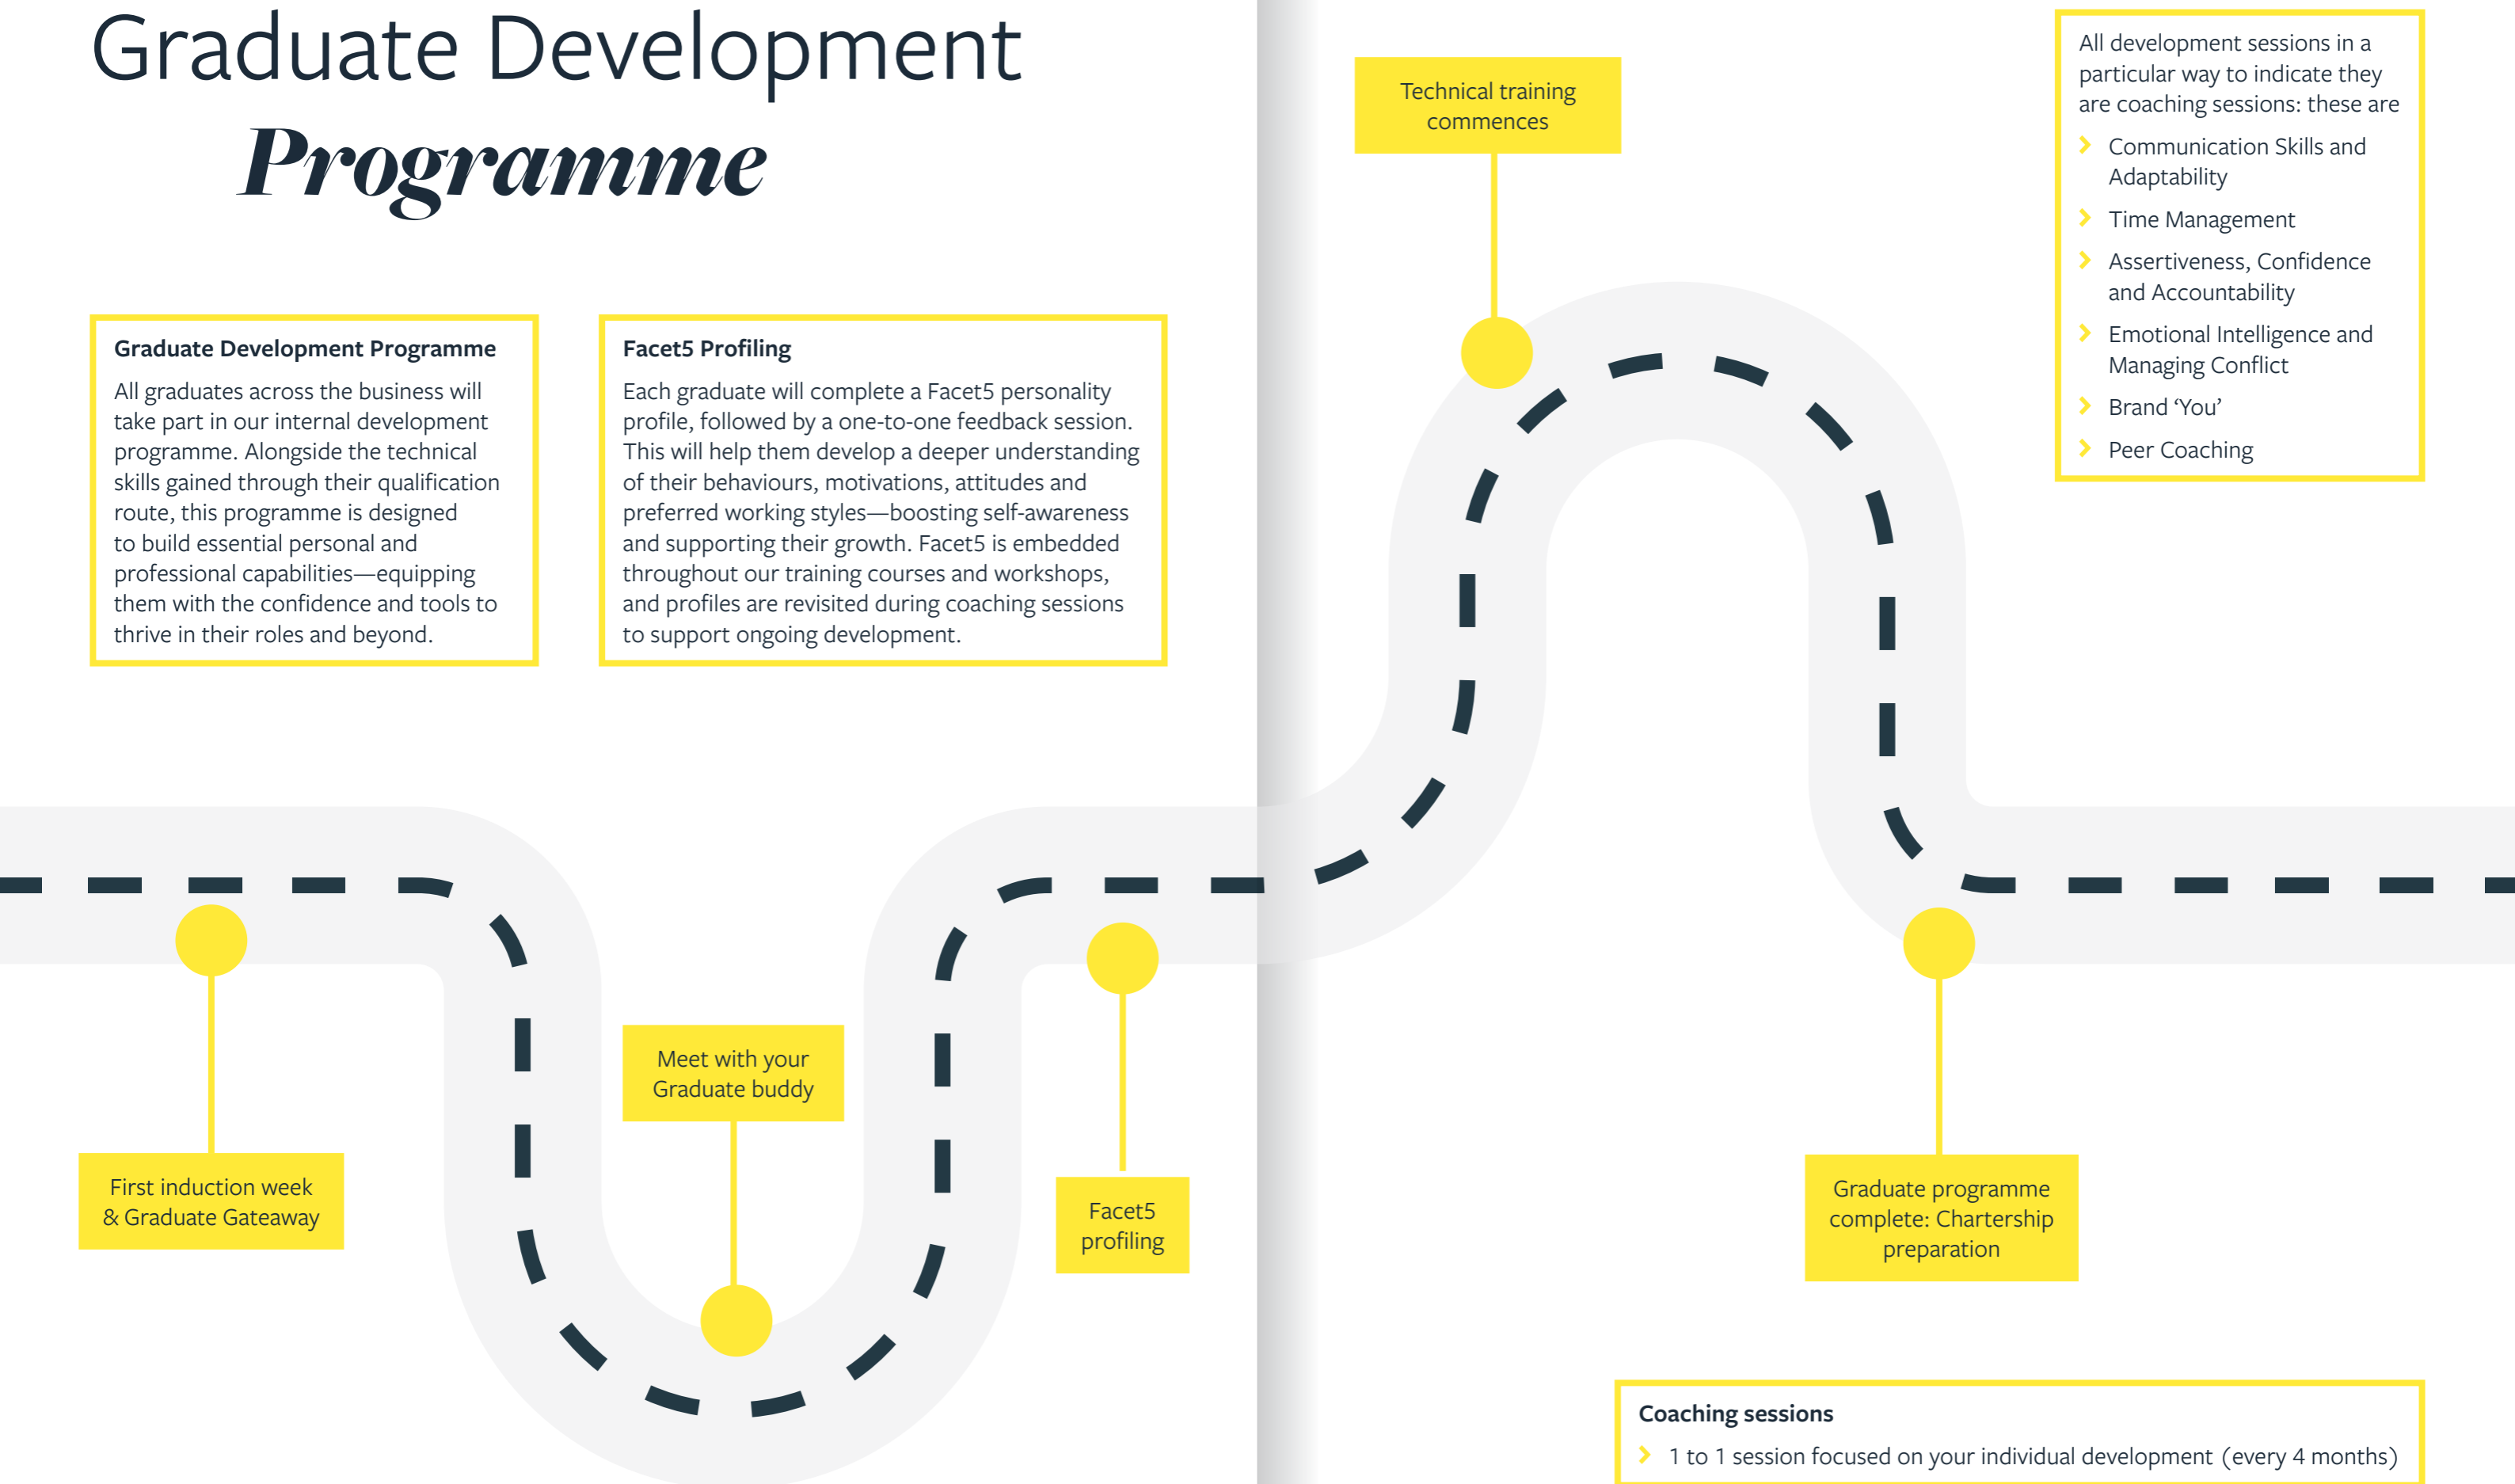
Graduate Development
Programme

Graduate Development Programme
All graduates across the business will take part in our internal development programme. Alongside the technical skills gained through their qualification route, this programme is designed to build essential personal and professional capabilities—equipping them with the confidence and tools to thrive in their roles and beyond.

Facet5 Profiling
Each graduate will complete a Facet5 personality profile, followed by a one-to-one feedback session. This will help them develop a deeper understanding of their behaviours, motivations, attitudes and preferred working styles—boosting self-awareness and supporting their growth. Facet5 is embedded throughout our training courses and workshops, and profiles are revisited during coaching sessions to support ongoing development.

Technical training commences

All development sessions in a particular way to indicate they are coaching sessions: these are
- Communication Skills and Adaptability
- Time Management
- Assertiveness, Confidence and Accountability
- Emotional Intelligence and Managing Conflict
- Brand 'You'
- Peer Coaching

First induction week & Graduate Gateaway

Meet with your Graduate buddy

Facet5 profiling

Graduate programme complete: Chartership preparation

Coaching sessions
- 1 to 1 session focused on your individual development (every 4 months)